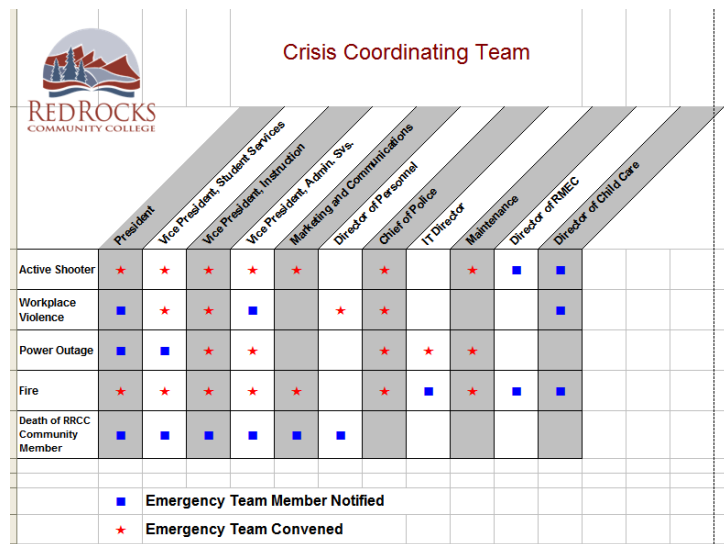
RED ROCKS COMMUNITY COLLEGE

Crisis Coordinating Team

| | President | Vice President, Student Services | Vice President, Instruction | Vice President, Admin. Svs. | Marketing and Communications | Director of Personnel | Chief of Police | IT Director | Maintenance | Director of RMEC | Director of Child Care |
|---|---|---|---|---|---|---|---|---|---|---|---|
| Active Shooter | ★ | ★ | ★ | ★ | ★ | | ★ | | ★ | ■ | ■ |
| Workplace Violence | ■ | ★ | ★ | ■ | | ★ | ★ | | | | ■ |
| Power Outage | ■ | ■ | ★ | ★ | | | ★ | ★ | ★ | | |
| Fire | ★ | ★ | ★ | ★ | ★ | | ★ | ■ | ★ | ■ | ■ |
| Death of RRCC Community Member | ■ | ■ | ■ | ■ | ■ | ■ | | | | | |

■ Emergency Team Member Notified

★ Emergency Team Convened